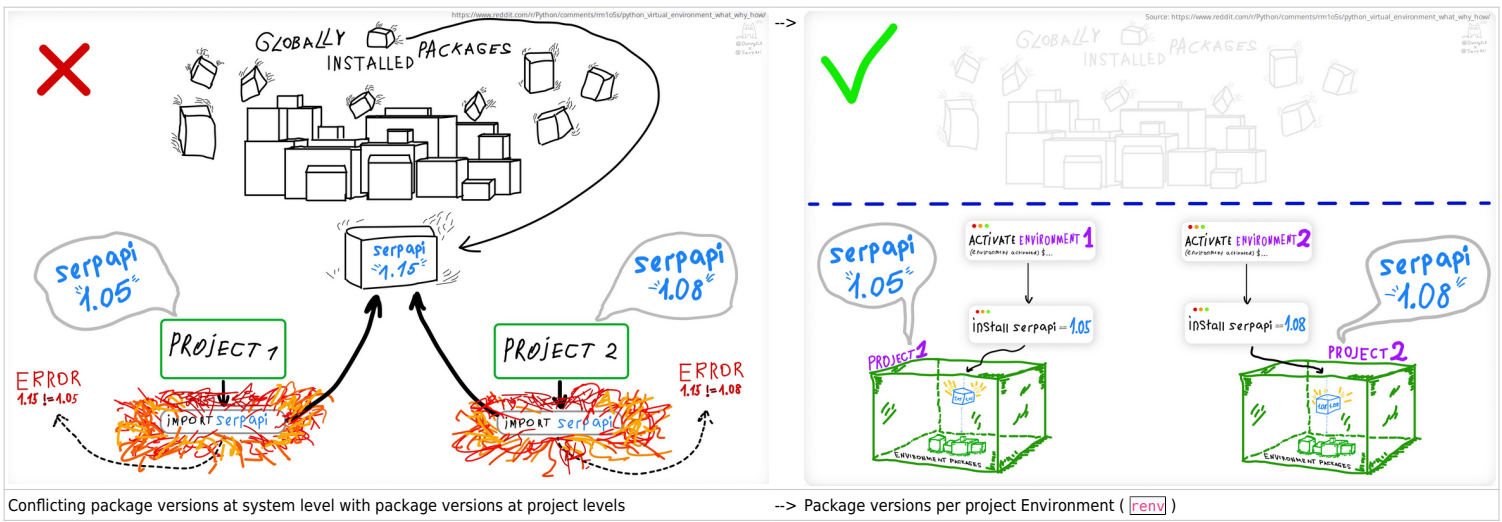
https://www.reddit.com/r/Python/comments/rm1o5s/python_virtual_environment_what_why_how/

GLOBALLY INSTALLED PACKAGES

serpapi 1.15

serpapi 1.05

serpapi 1.08

PROJECT 1

PROJECT 2

ERROR 1.15 != 1.05

ERROR 1.15 != 1.08

import serpapi

import serpapi

-->

Source: https://www.reddit.com/r/Python/comments/rm1o5s/python_virtual_environment_what_why_how/

GLOBALLY INSTALLED PACKAGES

ACTIVATE ENVIRONMENT 1
(environment activated) $...

ACTIVATE ENVIRONMENT 2
(environment activated) $...

install serpapi == 1.05

install serpapi == 1.08

serpapi 1.05

serpapi 1.08

PROJECT 1

PROJECT 2

ENVIRONMENT PACKAGES

ENVIRONMENT PACKAGES

Conflicting package versions at system level with package versions at project levels

--> Package versions per project Environment ( renv )